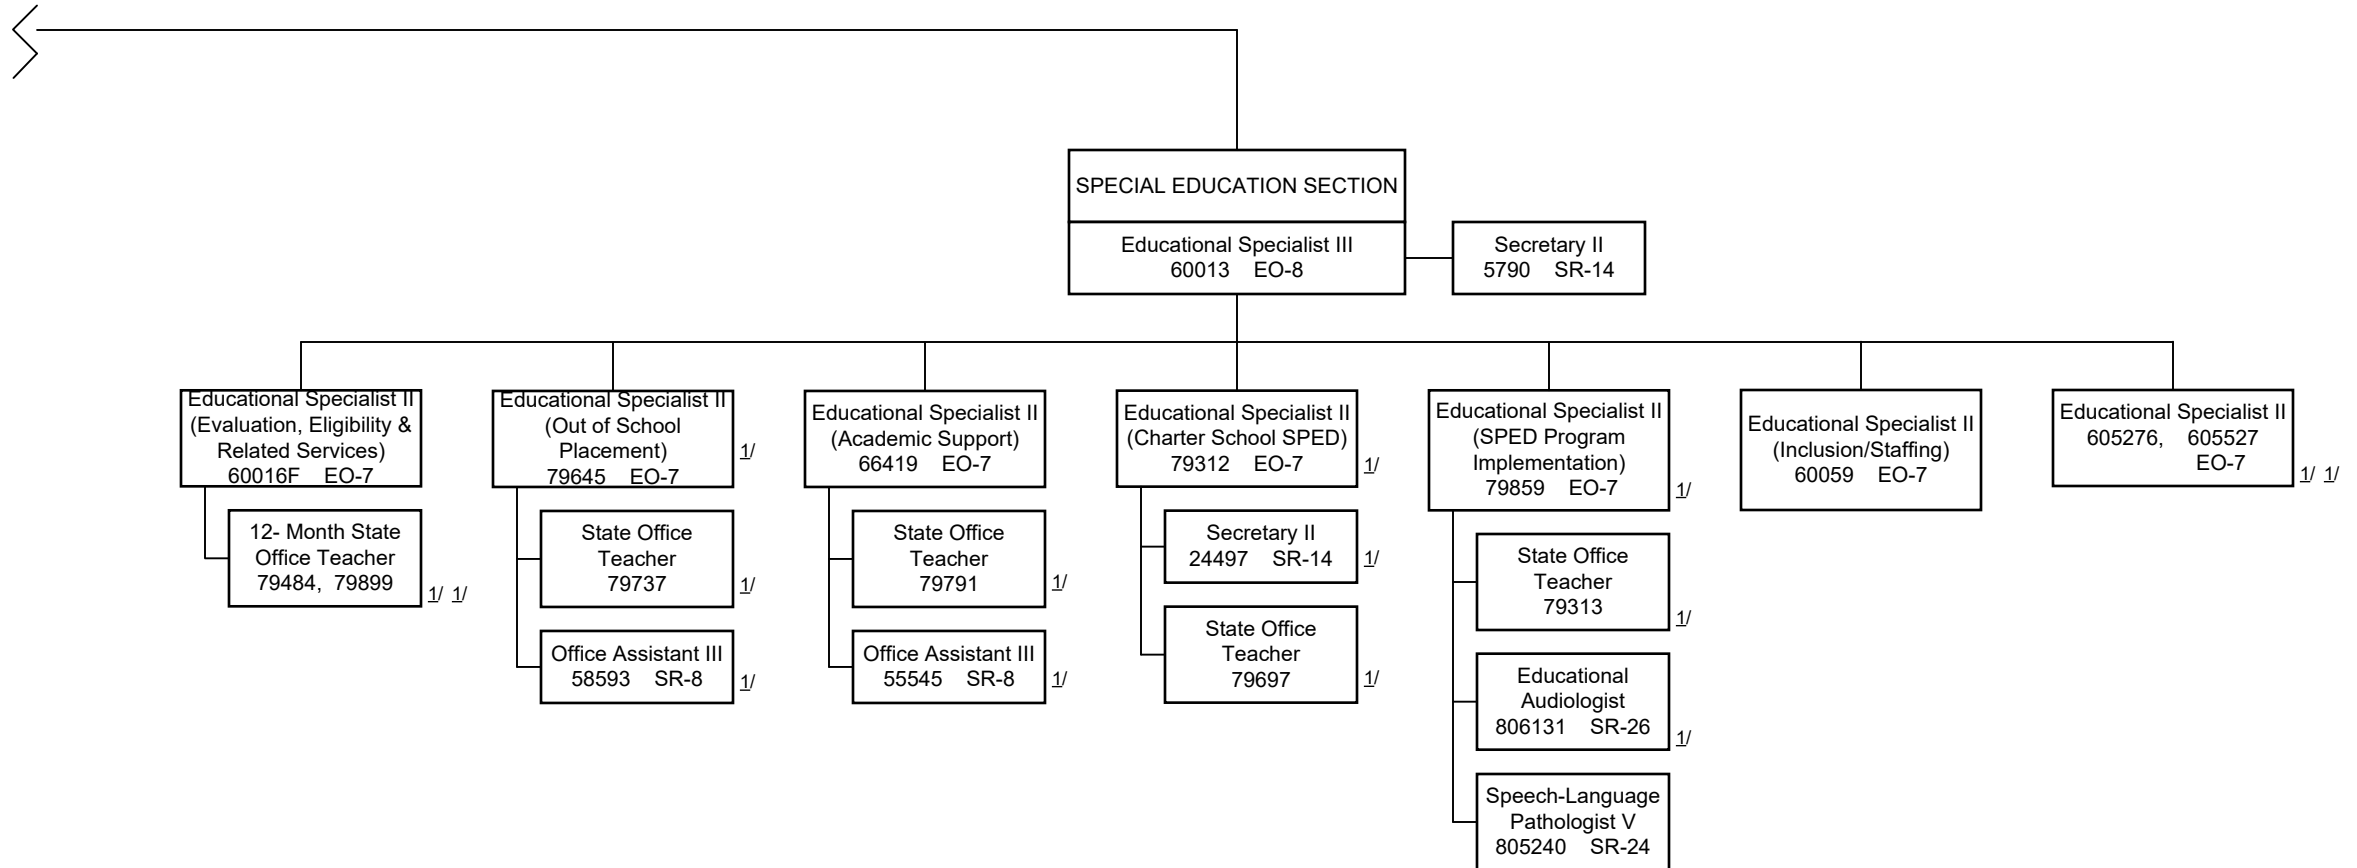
SPECIAL EDUCATION SECTION

Educational Specialist III
60013 EO-8

Secretary II
5790 SR-14

Educational Specialist II
(Evaluation, Eligibility & Related Services)
60016F EO-7

12- Month State Office Teacher
79484, 79899 1/ 1/

Educational Specialist II
(Out of School Placement)
79645 EO-7 1/

State Office Teacher
79737 1/

Office Assistant III
58593 SR-8 1/

Educational Specialist II
(Academic Support)
66419 EO-7

State Office Teacher
79791 1/

Office Assistant III
55545 SR-8 1/

Educational Specialist II
(Charter School SPED)
79312 EO-7 1/

Secretary II
24497 SR-14 1/

State Office Teacher
79697 1/

Educational Specialist II
(SPED Program Implementation)
79859 EO-7 1/

State Office Teacher
79313 1/

Educational Audiologist
806131 SR-26 1/

Speech-Language Pathologist V
805240 SR-24

Educational Specialist II
(Inclusion/Staffing)
60059 EO-7

Educational Specialist II
605276, 605527
EO-7 1/ 1/